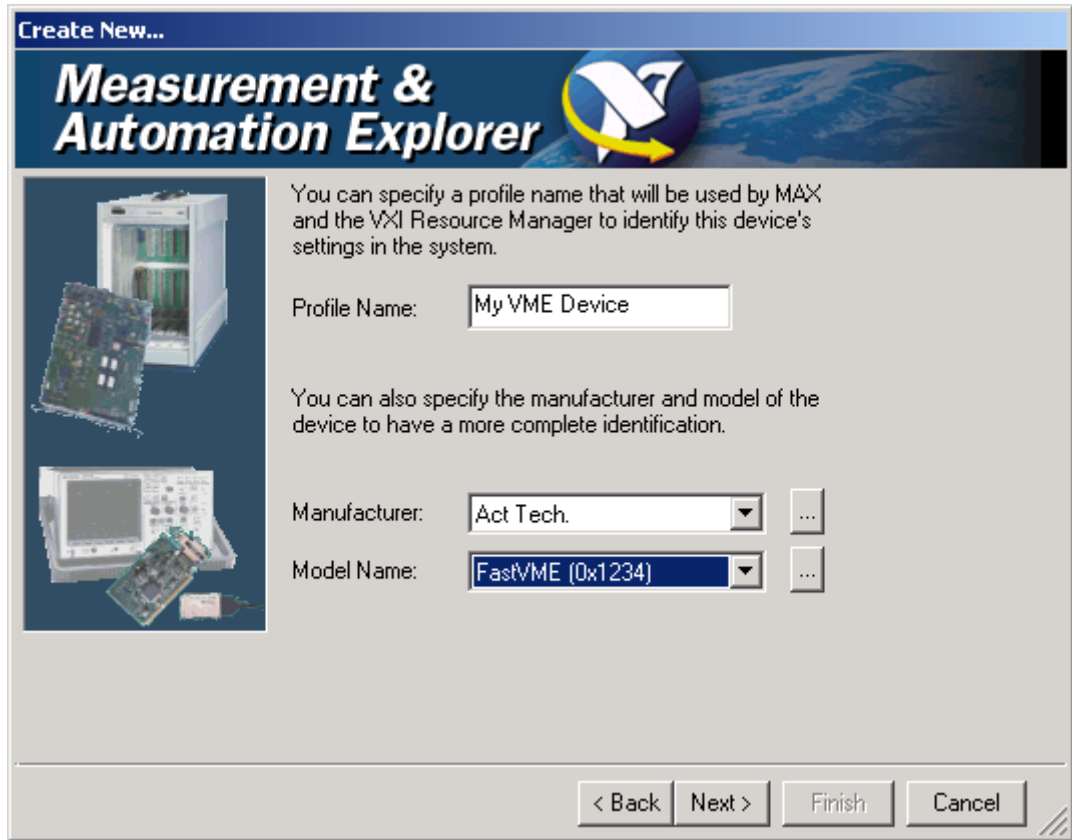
Create New...

Measurement & Automation Explorer

You can specify a profile name that will be used by MAX and the VXI Resource Manager to identify this device's settings in the system.

Profile Name: My VME Device

You can also specify the manufacturer and model of the device to have a more complete identification.

Manufacturer: Act Tech. ...

Model Name: FastVME (0x1234) ...

< Back Next > Finish Cancel